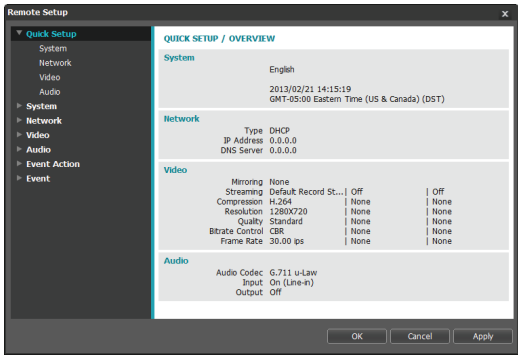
Remote Setup

Quick Setup
System
Network
Video
Audio
System
Network
Video
Audio
Event Action
Event

QUICK SETUP / OVERVIEW

System

English

2013/02/21 14:15:19
GMT-05:00 Eastern Time (US & Canada) (DST)

Network

Type DHCP
IP Address 0.0.0.0
DNS Server 0.0.0.0

Video

Mirroring None
Streaming Default Record St... | Off | Off
Compression H.264 | None | None
Resolution 1280X720 | None | None
Quality Standard | None | None
Bitrate Control CBR | None | None
Frame Rate 30.00 ips | None | None

Audio

Audio Codec G.711 u-Law
Input On (Line-in)
Output Off

OK
Cancel
Apply